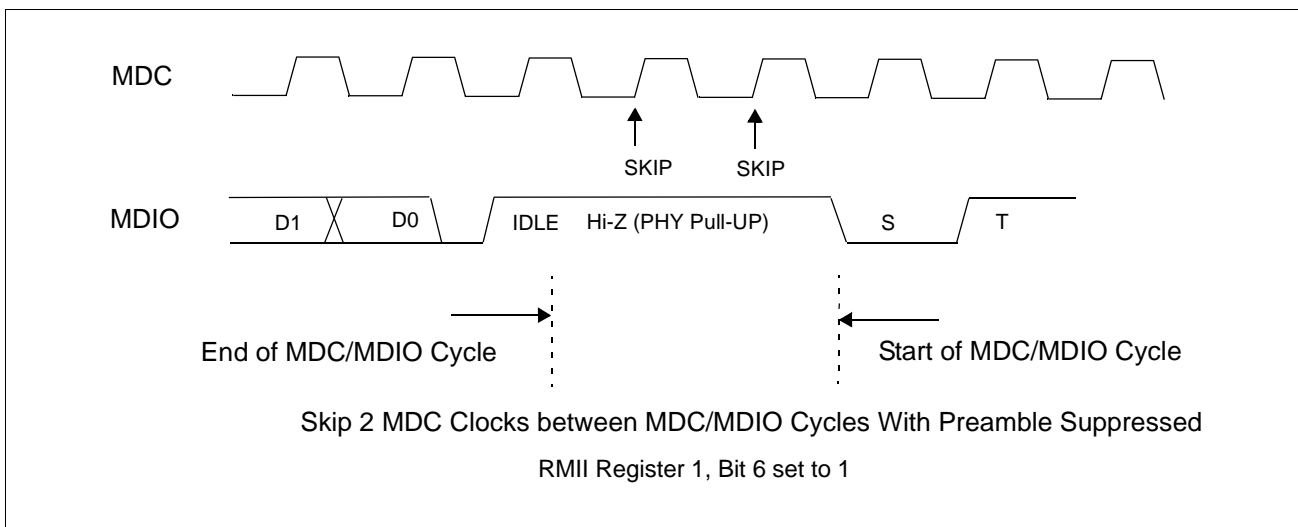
MDC

SKIP SKIP

MDIO D1 D0 IDLE Hi-Z (PHY Pull-UP) S T

End of MDC/MDIO Cycle

Start of MDC/MDIO Cycle

Skip 2 MDC Clocks between MDC/MDIO Cycles With Preamble Suppressed

RMII Register 1, Bit 6 set to 1